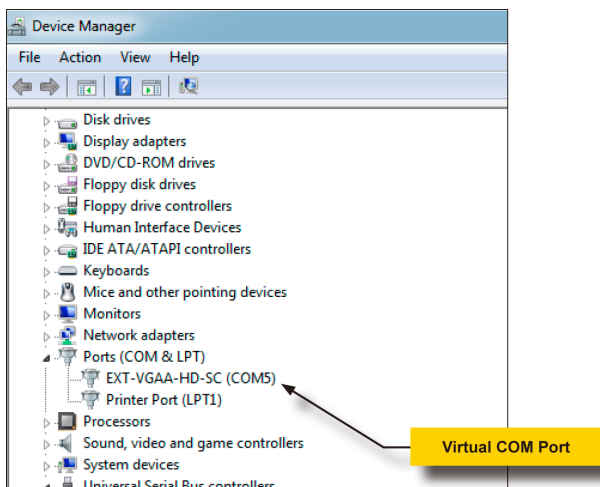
Device Manager

File Action View Help

Disk drives
Display adapters
DVD/CD-ROM drives
Floppy disk drives
Floppy drive controllers
Human Interface Devices
IDE ATA/ATAPI controllers
Keyboards
Mice and other pointing devices
Monitors
Network adapters
Ports (COM & LPT)
EXT-VGAA-HD-SC (COM5)
Printer Port (LPT1)
Processors
Sound, video and game controllers
System devices
Universal Serial Bus controllers

Virtual COM Port